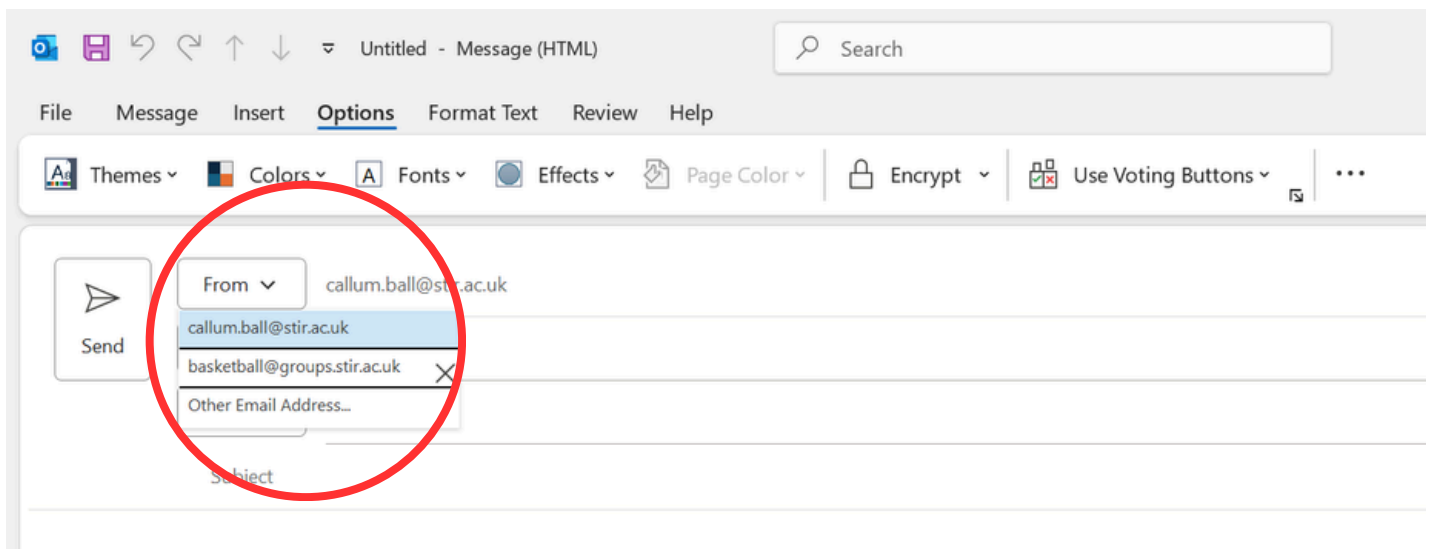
Untitled - Message (HTML)

Search

File Message Insert Options Format Text Review Help

Themes Colors Fonts Effects Page Color Encrypt Use Voting Buttons ···

Send

From

callum.ball@stir.ac.uk

callum.ball@stir.ac.uk

basketball@groups.stir.ac.uk

Other Email Address...

Subject